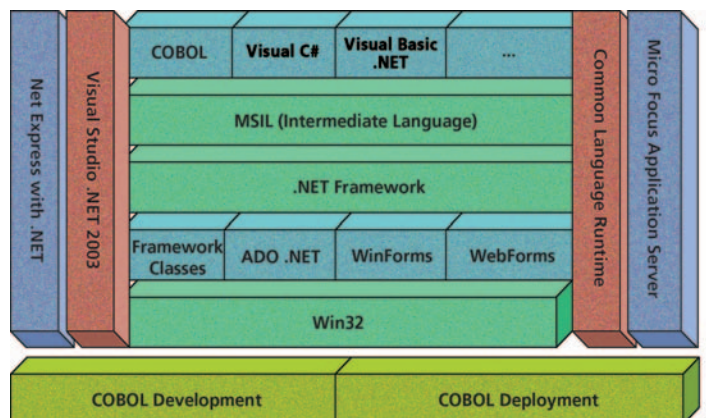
Net Express with .NET

Visual Studio .NET 2003

COBOL

Visual C#

Visual Basic .NET

...

MSIL (Intermediate Language)

.NET Framework

Framework Classes

ADO .NET

WinForms

WebForms

Win32

Common Language Runtime

Micro Focus Application Server

COBOL Development

COBOL Deployment